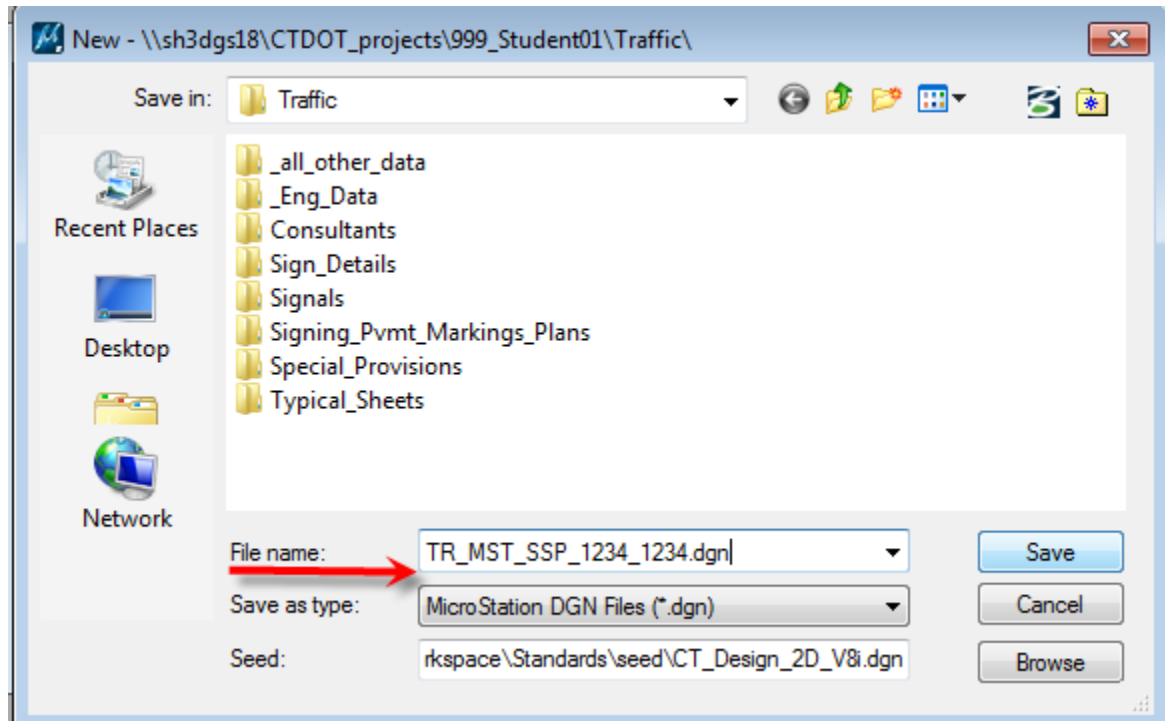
New - \\sh3dgs18\CTDOT_projects\999_Student01\Traffic\

Save in: Traffic

Recent Places

Desktop

Network

_all_other_data
_Eng_Data
Consultants
Sign_Details
Signals
Signing_Pvmt_Markings_Plans
Special_Provisions
Typical_Sheets

File name: TR_MST_SSP_1234_1234.dgn

Save as type: MicroStation DGN Files (*.dgn)

Seed: rkspace\Standards\seed\CT_Design_2D_V8i.dgn

Save

Cancel

Browse